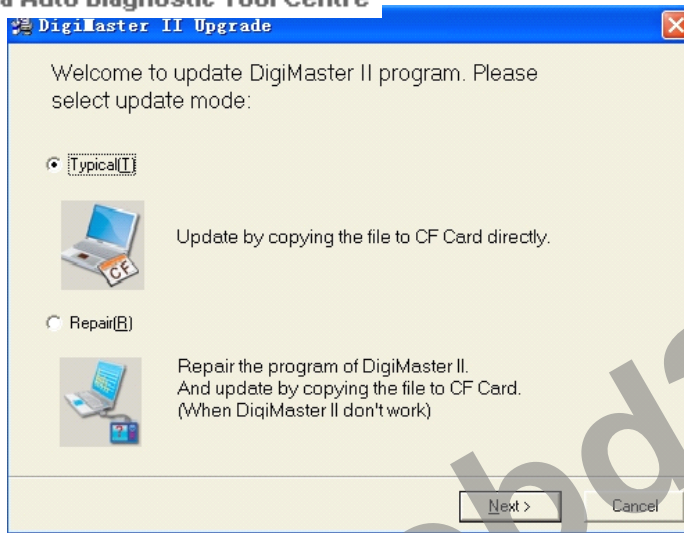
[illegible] Auto Diagnostic Tool Centre

DigiMaster II Upgrade

Welcome to update DigiMaster II program. Please select update mode:

Typical(T)

CF

Update by copying the file to CF Card directly.

Repair(R)

Repair the program of DigiMaster II.
And update by copying the file to CF Card.
(When DigiMaster II don't work)

Next >

Cancel

obd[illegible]